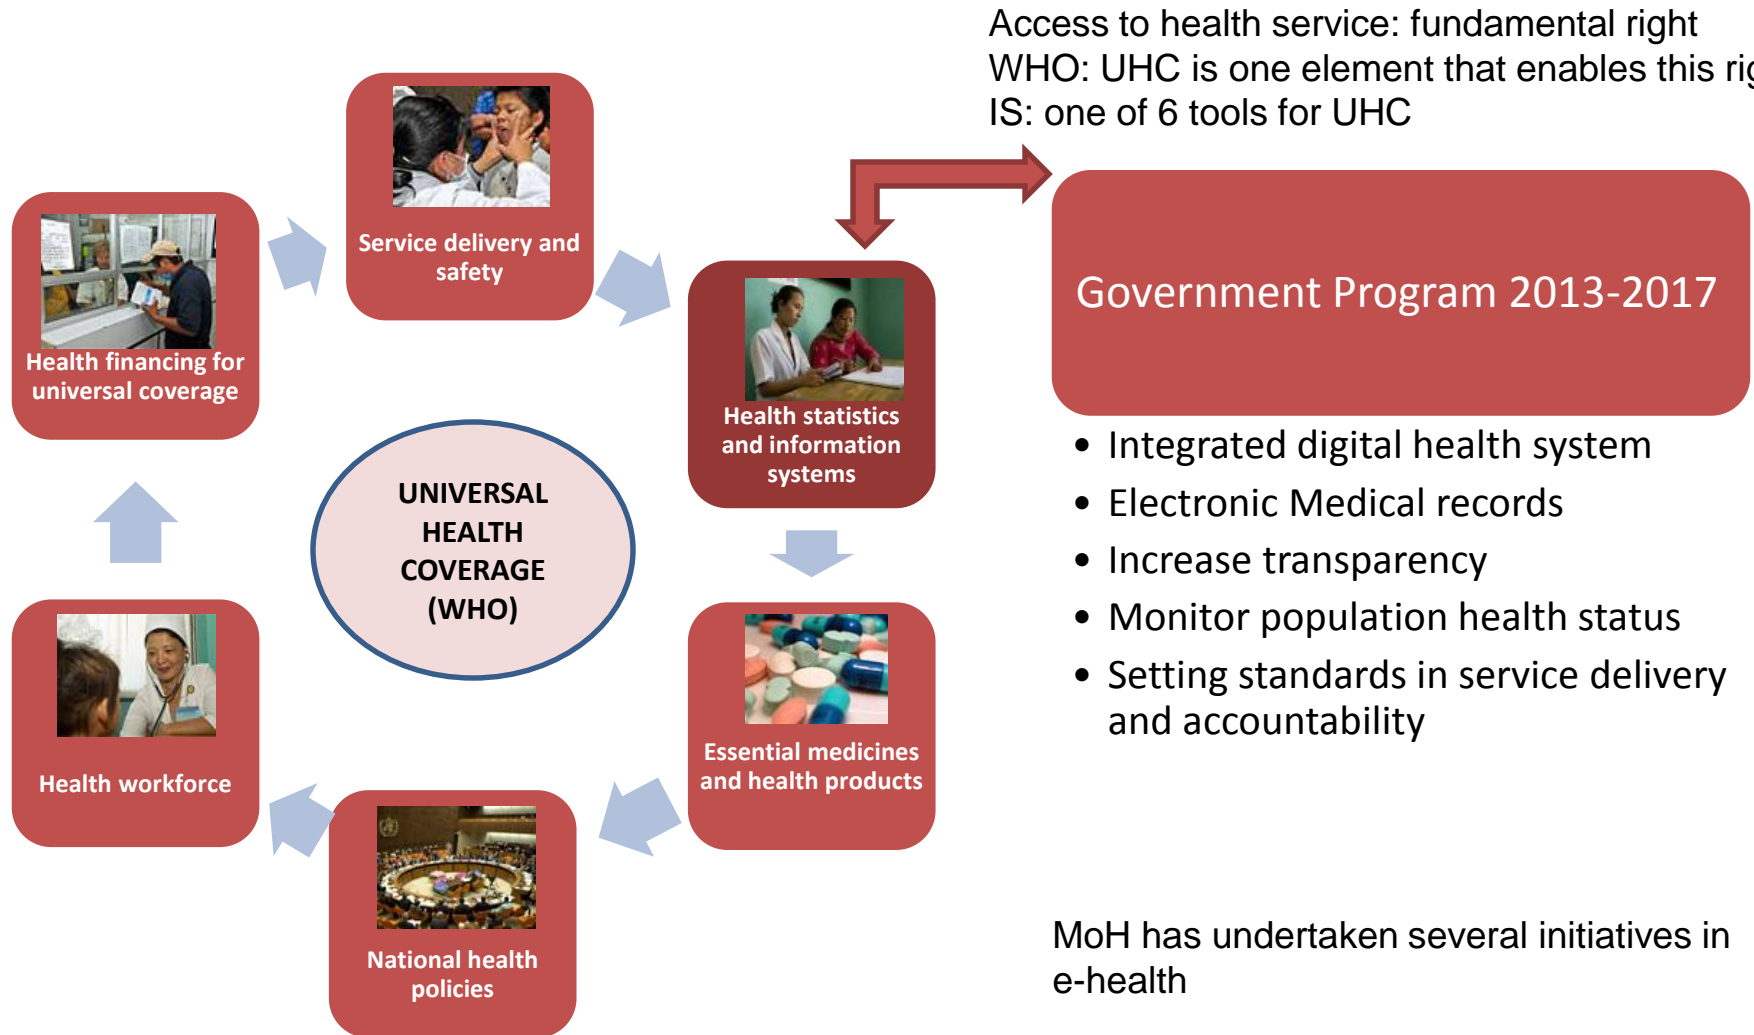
Access to health service: fundamental right
WHO: UHC is one element that enables this ri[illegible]
IS: one of 6 tools for UHC

Service delivery and safety

Health financing for universal coverage

Health statistics and information systems

UNIVERSAL HEALTH COVERAGE (WHO)

Health workforce

Essential medicines and health products

National health policies

Government Program 2013-2017

• Integrated digital health system
• Electronic Medical records
• Increase transparency
• Monitor population health status
• Setting standards in service delivery and accountability

MoH has undertaken several initiatives in e-health